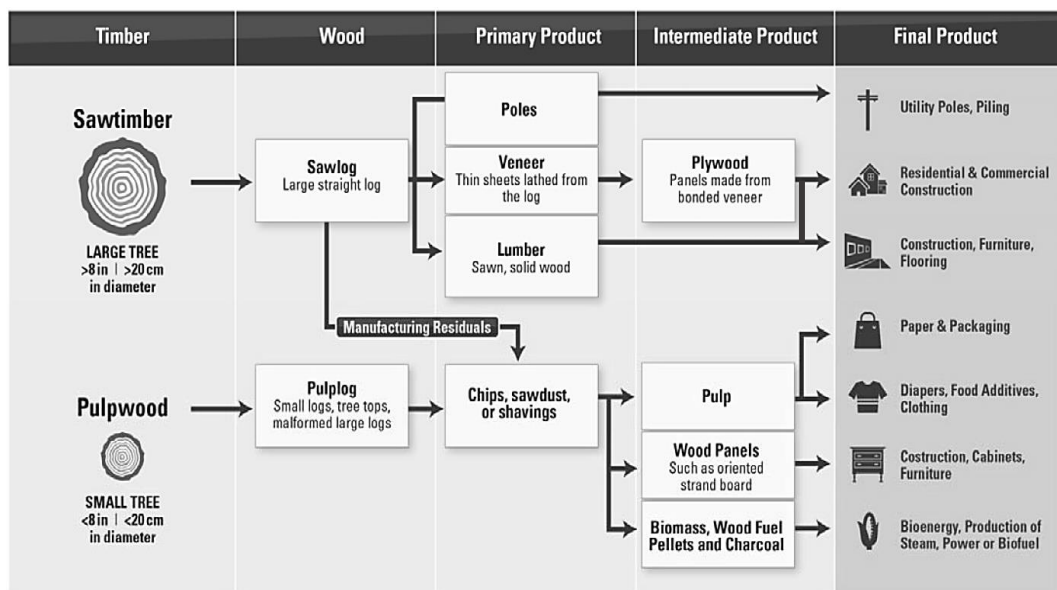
Timber

Wood

Primary Product

Intermediate Product

Final Product

Sawtimber

LARGE TREE
>8 in | >20 cm
in diameter

Sawlog
Large straight log

Poles

Veneer
Thin sheets lathed from the log

Lumber
Sawn, solid wood

Plywood
Panels made from bonded veneer

Utility Poles, Piling

Residential & Commercial Construction

Construction, Furniture, Flooring

Manufacturing Residuals

Pulpwood

SMALL TREE
<8 in | <20 cm
in diameter

Pulplog
Small logs, tree tops, malformed large logs

Chips, sawdust, or shavings

Pulp

Wood Panels
Such as oriented strand board

Biomass, Wood Fuel Pellets and Charcoal

Paper & Packaging

Diapers, Food Additives, Clothing

Costruction, Cabinets, Furniture

Bioenergy, Production of Steam, Power or Biofuel